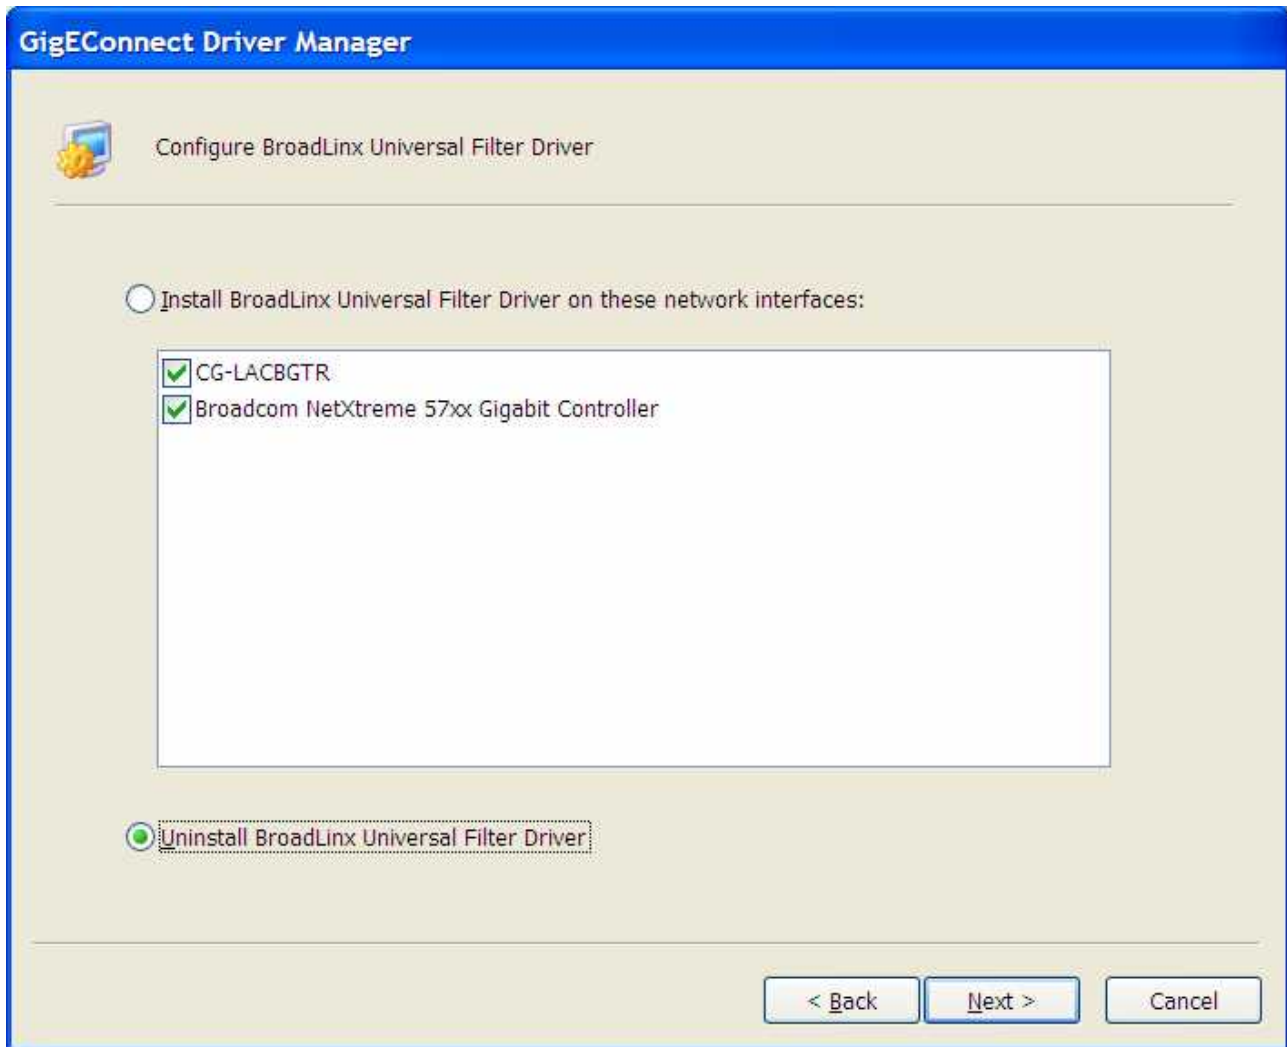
GigEConnect Driver Manager

Configure BroadLinx Universal Filter Driver

Install BroadLinx Universal Filter Driver on these network interfaces:

CG-LACBGTR
Broadcom NetXtreme 57xx Gigabit Controller

Uninstall BroadLinx Universal Filter Driver

< Back
Next >
Cancel